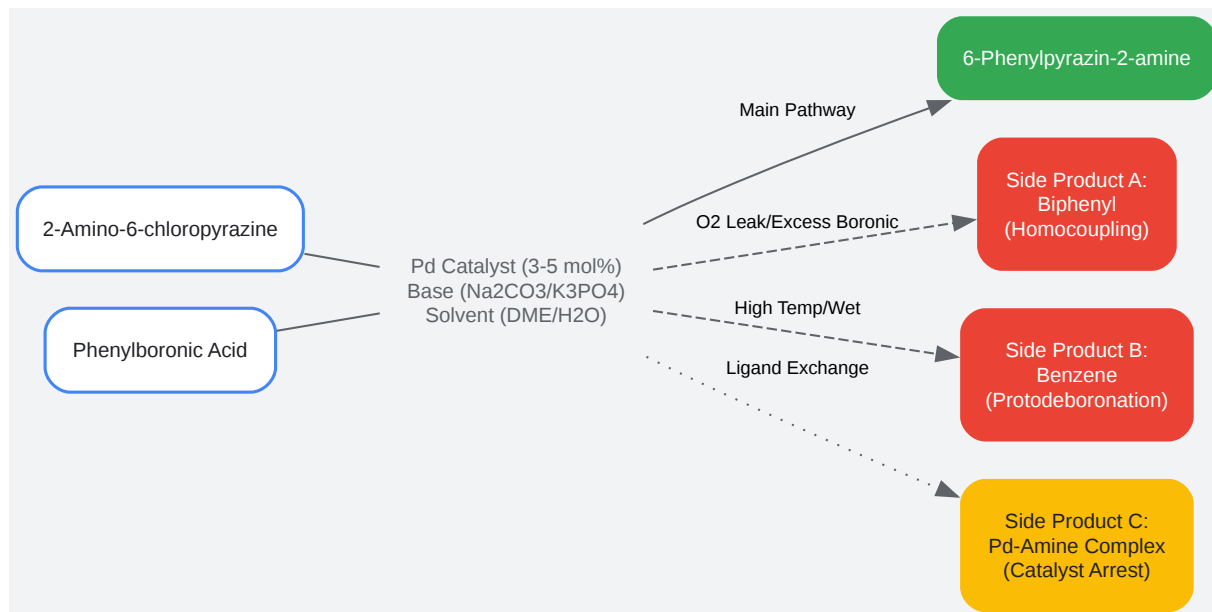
2-Amino-6-chloropyrazine

Phenylboronic Acid

Pd Catalyst (3-5 mol%)
Base (Na2CO3/K3PO4)
Solvent (DME/H2O)

Main Pathway

6-Phenylpyrazin-2-amine

O2 Leak/Excess Boronic

Side Product A:
Biphenyl
(Homocoupling)

High Temp/Wet

Side Product B:
Benzene
(Protodeboronation)

Ligand Exchange

Side Product C:
Pd-Amine Complex
(Catalyst Arrest)